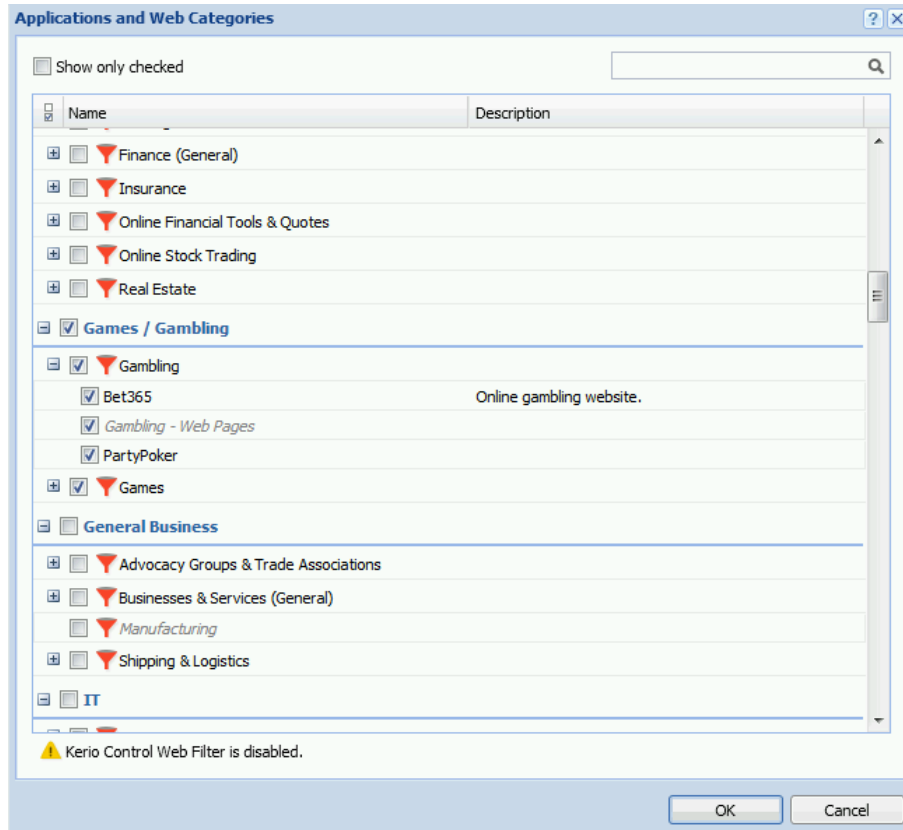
Applications and Web Categories

Show only checked

| Name | Description |
|---|---|
| Finance (General) | |
| Insurance | |
| Online Financial Tools & Quotes | |
| Online Stock Trading | |
| Real Estate | |
| Games / Gambling | |
| Gambling | |
| Bet365 | Online gambling website. |
| Gambling - Web Pages | |
| PartyPoker | |
| Games | |
| General Business | |
| Advocacy Groups & Trade Associations | |
| Businesses & Services (General) | |
| Manufacturing | |
| Shipping & Logistics | |
| IT | |

Kerio Control Web Filter is disabled.

OK Cancel